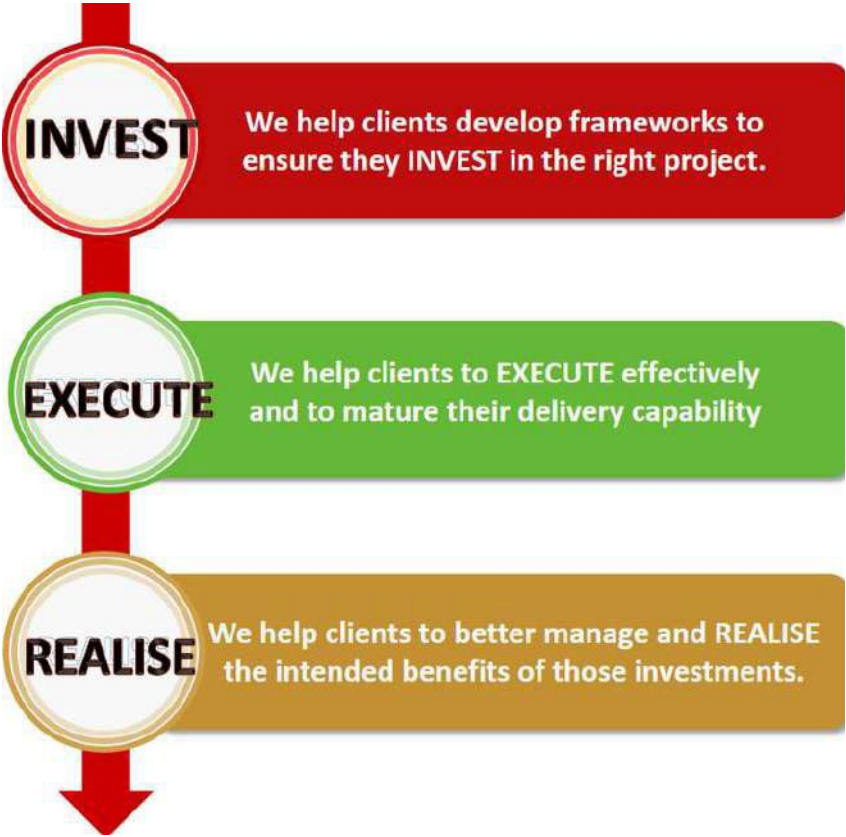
INVEST

We help clients develop frameworks to ensure they INVEST in the right project.

EXECUTE

We help clients to EXECUTE effectively and to mature their delivery capability

REALISE

We help clients to better manage and REALISE the intended benefits of those investments.